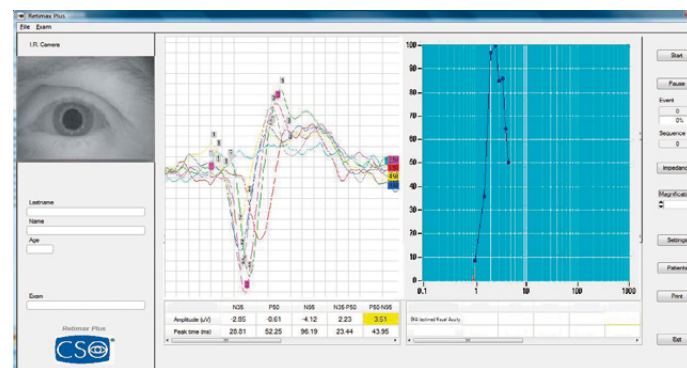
Retimax Plus
File Exam
I.R. Camera
Lastname
Name
Age
Exam
Retimax Plus
CSO

|  | N35 | P50 | N95 | N35 P50 | P50 N95 |
|---|---|---|---|---|---|
| Amplitude (uV) | -2.85 | -0.61 | -4.12 | 2.23 | 3.51 |
| Peak time (ms) | 28.81 | 52.25 | 96.19 | 23.44 | 43.95 |

100
90
80
70
60
50
40
30
20
10
0
0.1
1
10
100
1000
Std Isolated Visual Acuity

Start
Pause
Event
0
0%
Sequence
0
Impedance
Magnification
Settings
Patients
Print
Exit